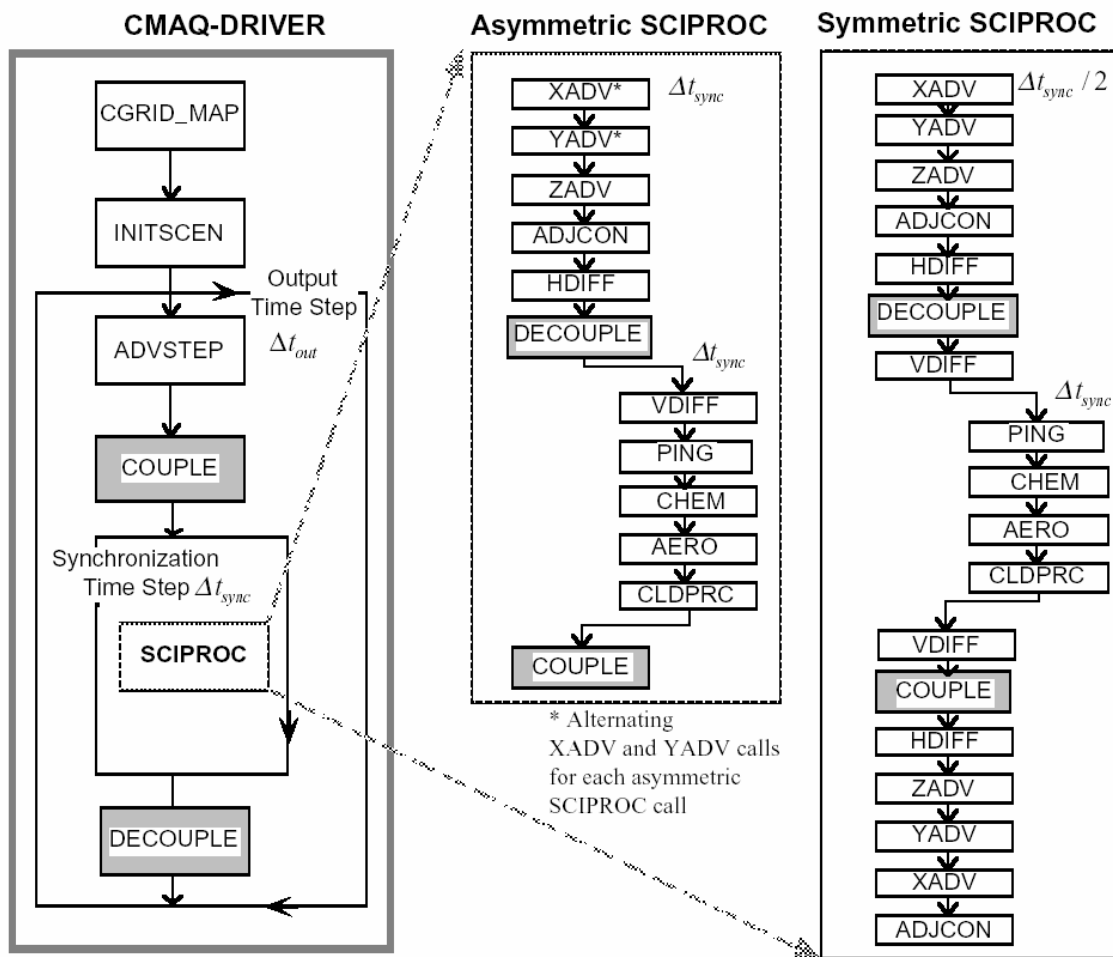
CMAQ-DRIVER

CGRID_MAP

INITSCEN

Output Time Step $\Delta t_{out}$

ADVSTEP

COUPLE

Synchronization Time Step $\Delta t_{sync}$

SCIPROC

DECOUPLE

Asymmetric SCIPROC

XADV* $\Delta t_{sync}$

YADV*

ZADV

ADJCON

HDIFF

DECOUPLE

$\Delta t_{sync}$

VDIFF

PING

CHEM

AERO

CLDPRC

COUPLE

* Alternating XADV and YADV calls for each asymmetric SCIPROC call

Symmetric SCIPROC

XADV $\Delta t_{sync}/2$

YADV

ZADV

ADJCON

HDIFF

DECOUPLE

VDIFF

$\Delta t_{sync}$

PING

CHEM

AERO

CLDPRC

VDIFF

COUPLE

HDIFF

ZADV

YADV

XADV

ADJCON